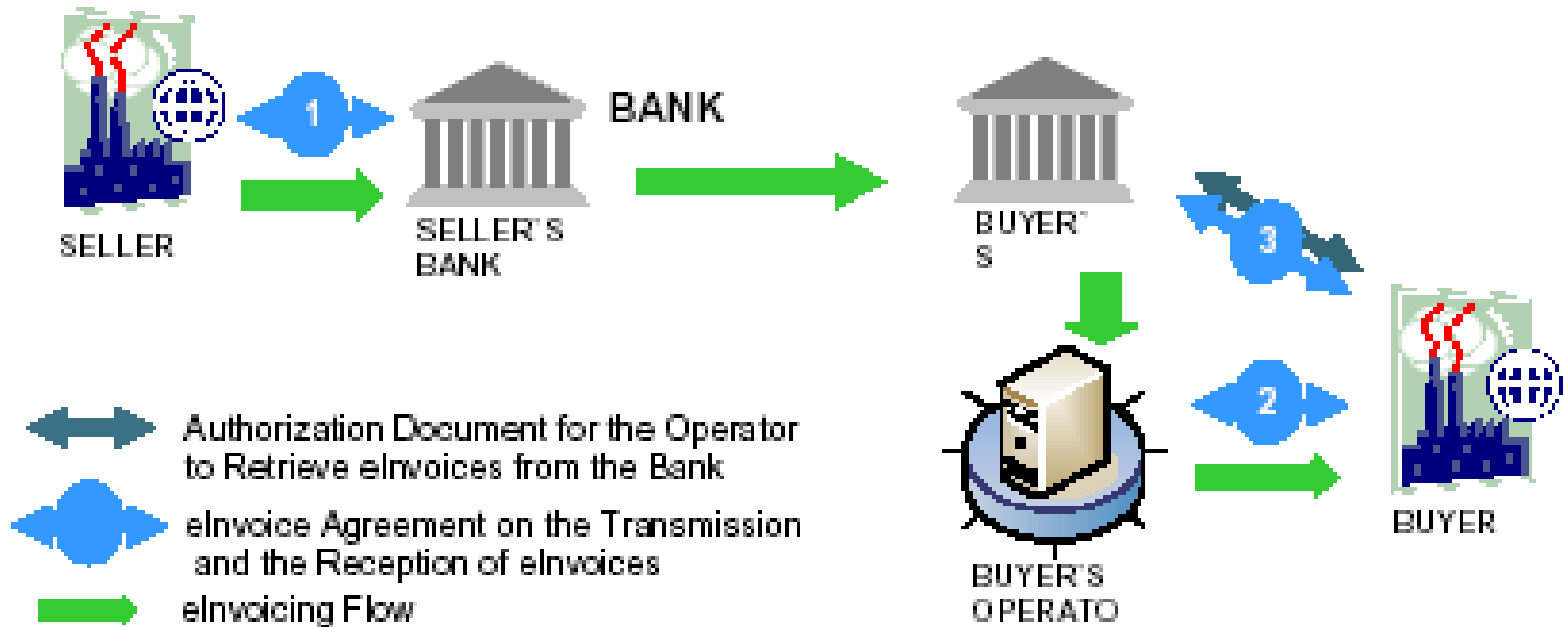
1

BANK

SELLER

SELLER'S BANK

BUYER'
S

3

2

BUYER

Authorization Document for the Operator to Retrieve eInvoices from the Bank

eInvoice Agreement on the Transmission and the Reception of eInvoices

eInvoicing Flow

BUYER'S OPERATO